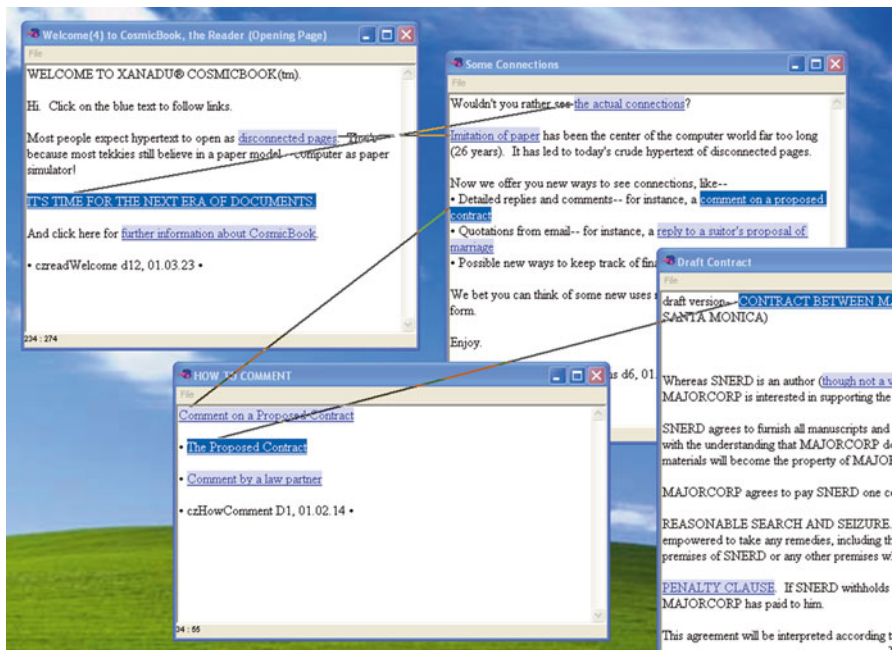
Welcome(4) to CosmicBook, the Reader (Opening Page)
File
WELCOME TO XANADU® COSMICBOOK(tm).

Hi. Click on the blue text to follow links.

Most people expect hypertext to open as disconnected pages. That's because most tekkies still believe in a paper model-- computer as paper simulator!

IT'S TIME FOR THE NEXT ERA OF DOCUMENTS.

And click here for further information about CosmicBook.

• czreadWelcome d12, 01.03.23 •

234 : 274

Some Connections
File
Wouldn't you rather see the actual connections?

Imitation of paper has been the center of the computer world far too long (26 years). It has led to today's crude hypertext of disconnected pages.

Now we offer you new ways to see connections, like--
• Detailed replies and comments-- for instance, a comment on a proposed contract
• Quotations from email-- for instance, a reply to a suitor's proposal of marriage
• Possible new ways to keep track of fin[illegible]

We bet you can think of some new uses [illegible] form.

Enjoy.

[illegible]s d6, 01.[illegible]

HOW TO COMMENT
File
Comment on a Proposed Contract

• The Proposed Contract

• Comment by a law partner

• czHowComment D1, 01.02.14 •

24 : 55

Draft Contract
File
draft version-- CONTRACT BETWEEN MA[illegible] SANTA MONICA)

Whereas SNERD is an author (though not a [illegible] MAJORCORP is interested in supporting the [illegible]

SNERD agrees to furnish all manuscripts and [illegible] with the understanding that MAJORCORP d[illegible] materials will become the property of MAJOR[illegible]

MAJORCORP agrees to pay SNERD one c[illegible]

REASONABLE SEARCH AND SEIZURE. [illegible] empowered to take any remedies, including th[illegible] premises of SNERD or any other premises w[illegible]

PENALTY CLAUSE. If SNERD withholds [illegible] MAJORCORP has paid to him.

This agreement will be interpreted according t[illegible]